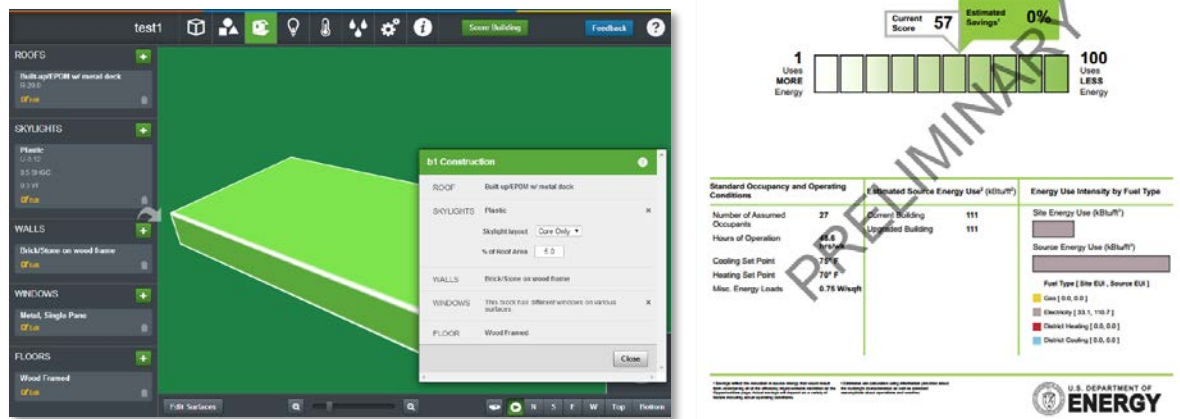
test1

Score Building

Feedback

?

ROOFS

Built-up/EPDM w/ metal deck

R-20.0

SKYLIGHTS

Plastic

WALLS

Brick/Stone on wood frame

WINDOWS

Metal, Single Pane

FLOORS

Wood Framed

Edit Surfaces

N S E W Top Bottom

b1 Construction

ROOF Built-up/EPDM w/ metal deck

SKYLIGHTS Plastic

Skylight layout Core Only

% of Roof Area 5.0

WALLS Brick/Stone on wood frame

WINDOWS This block has different windows on various surfaces.

FLOOR Wood Framed

Close

Current Score 57

Estimated Savings¹ 0%

PRELIMINARY

1 Uses MORE Energy

100 Uses LESS Energy

Standard Occupancy and Operating Conditions

Number of Assumed Occupants 27

Hours of Operation 65.6 hrs/wk

Cooling Set Point 75° F

Heating Set Point 70° F

Misc. Energy Loads 0.75 W/sqft

Estimated Source Energy Use² (kBtu/ft²)

Current Building 111

Upgraded Building 111

Energy Use Intensity by Fuel Type

Site Energy Use (kBtu/ft²)

Source Energy Use (kBtu/ft²)

Fuel Type [ Site EUI , Source EUI ]

Gas [ 0.0, 0.0 ]

Electricity [ 33.1, 110.7 ]

District Heating [ 0.0, 0.0 ]

District Cooling [ 0.0, 0.0 ]

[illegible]

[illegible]

U.S. DEPARTMENT OF ENERGY